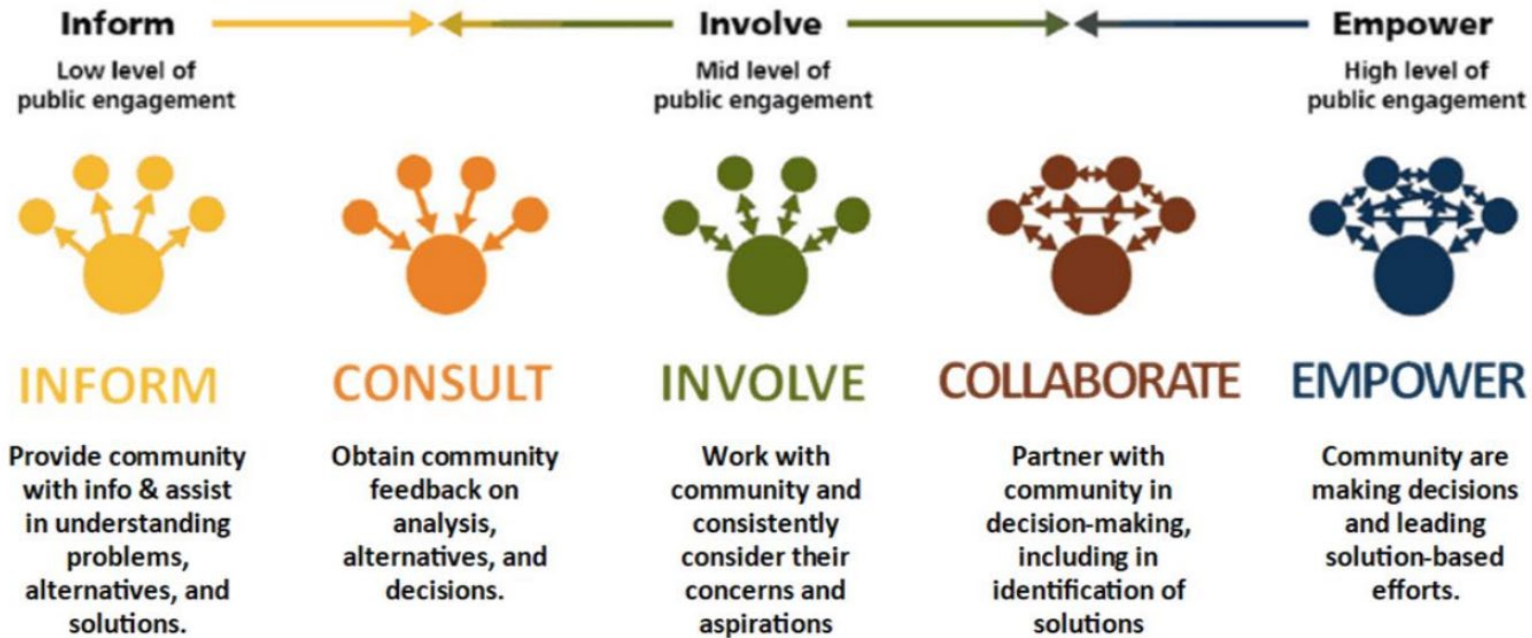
Inform

Low level of public engagement

Involve

Mid level of public engagement

Empower

High level of public engagement

INFORM

Provide community with info & assist in understanding problems, alternatives, and solutions.

CONSULT

Obtain community feedback on analysis, alternatives, and decisions.

INVOLVE

Work with community and consistently consider their concerns and aspirations

COLLABORATE

Partner with community in decision-making, including in identification of solutions

EMPOWER

Community are making decisions and leading solution-based efforts.